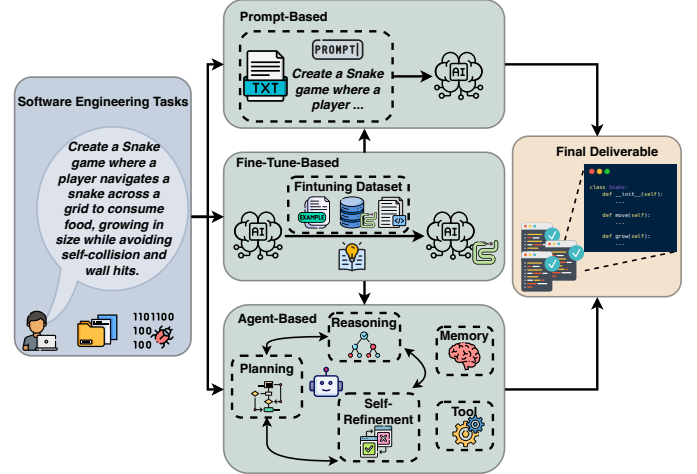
Software Engineering Tasks

Create a Snake game where a player navigates a snake across a grid to consume food, growing in size while avoiding self-collision and wall hits.

1101100
100
100

Prompt-Based

PROMPT

TXT

Create a Snake game where a player ...

AI

Fine-Tune-Based

Fintuning Dataset

EXAMPLE

AI

AI

Agent-Based

Reasoning

Memory

Planning

Self-Refinement

Tool

Final Deliverable

class Snake:
def __init__(self):
...
def move(self):
...
def grow(self):
...